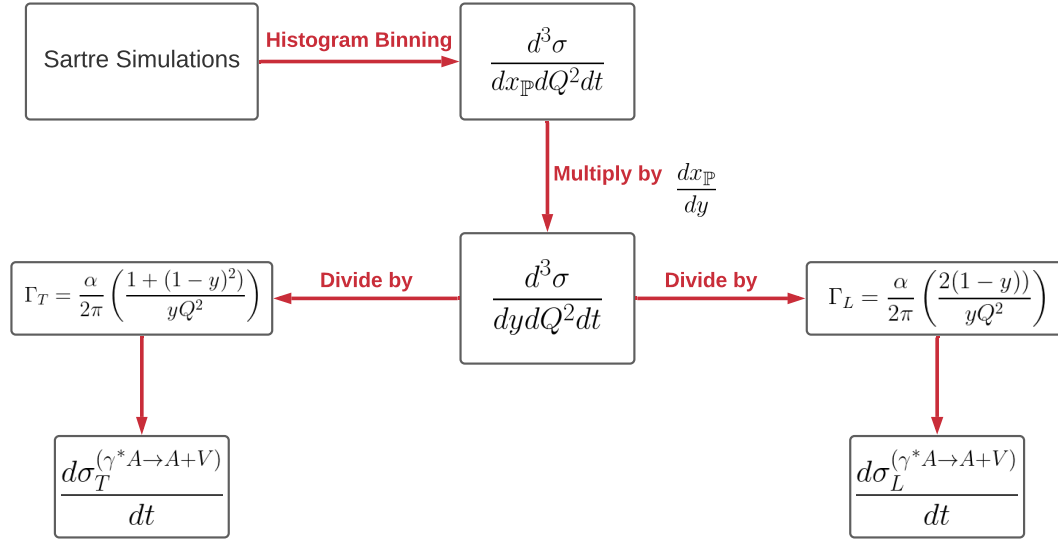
Sartre Simulations

Histogram Binning

$\frac{d^3\sigma}{dx_{\mathbb{P}}dQ^2dt}$

Multiply by $\frac{dx_{\mathbb{P}}}{dy}$

$\Gamma_T = \frac{\alpha}{2\pi}\left(\frac{1+(1-y)^2)}{yQ^2}\right)$

Divide by

$\frac{d^3\sigma}{dydQ^2dt}$

Divide by

$\Gamma_L = \frac{\alpha}{2\pi}\left(\frac{2(1-y))}{yQ^2}\right)$

$\frac{d\sigma_T^{(\gamma^* A \to A+V)}}{dt}$

$\frac{d\sigma_L^{(\gamma^* A \to A+V)}}{dt}$